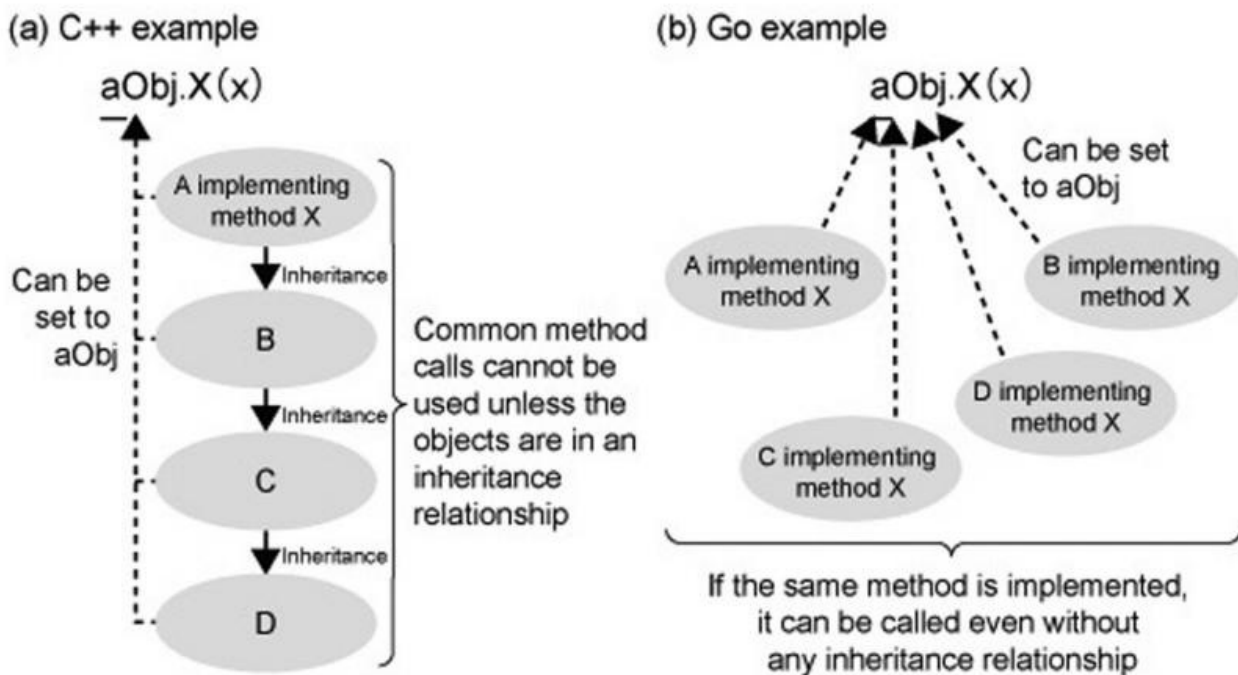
(a) C++ example

aObj.X(x)

A implementing method X

Inheritance

B

Inheritance

C

Inheritance

D

Can be set to aObj

Common method calls cannot be used unless the objects are in an inheritance relationship

(b) Go example

aObj.X(x)

Can be set to aObj

A implementing method X

B implementing method X

D implementing method X

C implementing method X

If the same method is implemented, it can be called even without any inheritance relationship